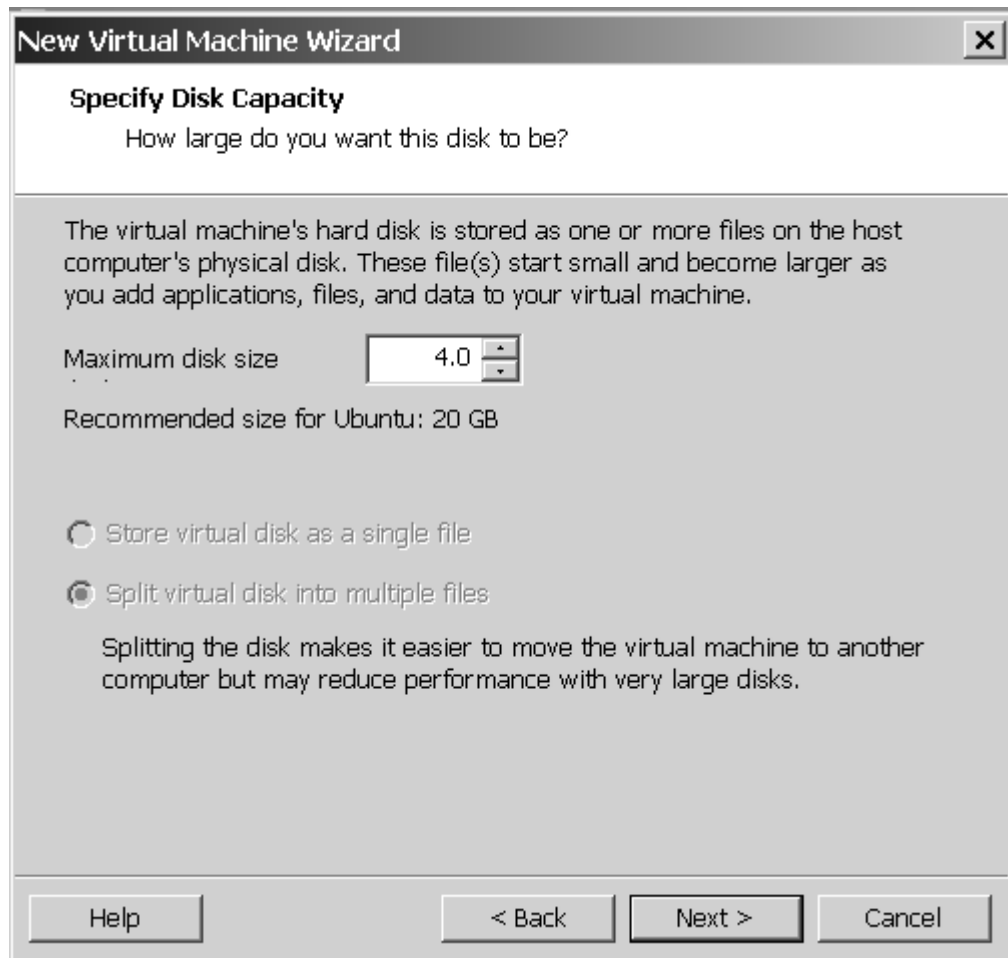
New Virtual Machine Wizard

Specify Disk Capacity
How large do you want this disk to be?

The virtual machine's hard disk is stored as one or more files on the host computer's physical disk. These file(s) start small and become larger as you add applications, files, and data to your virtual machine.

Maximum disk size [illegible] 4.0

Recommended size for Ubuntu: 20 GB

Store virtual disk as a single file

Split virtual disk into multiple files

Splitting the disk makes it easier to move the virtual machine to another computer but may reduce performance with very large disks.

Help
< Back
Next >
Cancel